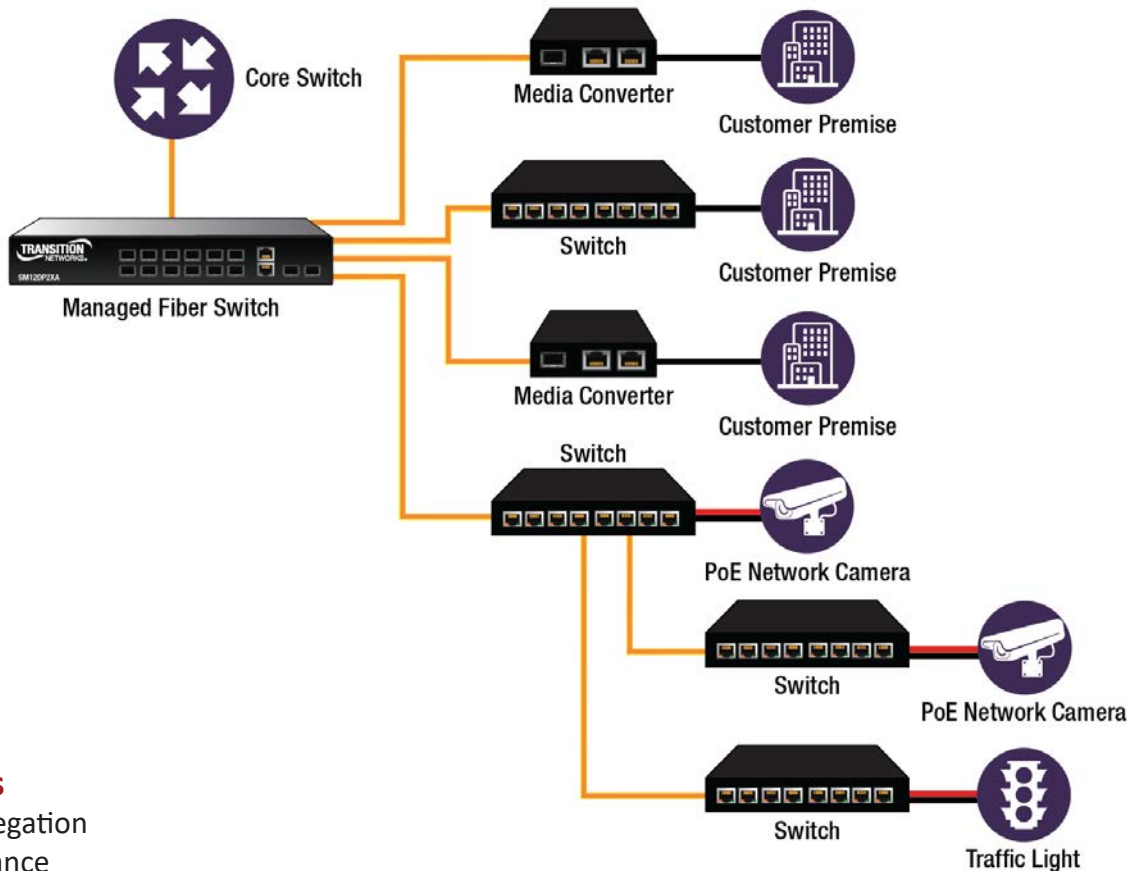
Core Switch

TRANSITION NETWORKS

SM120P2XA

Managed Fiber Switch

Media Converter

Customer Premise

Switch

Customer Premise

Media Converter

Customer Premise

Switch

PoE Network Camera

Switch

PoE Network Camera

Switch

Traffic Light

s

egation

ance